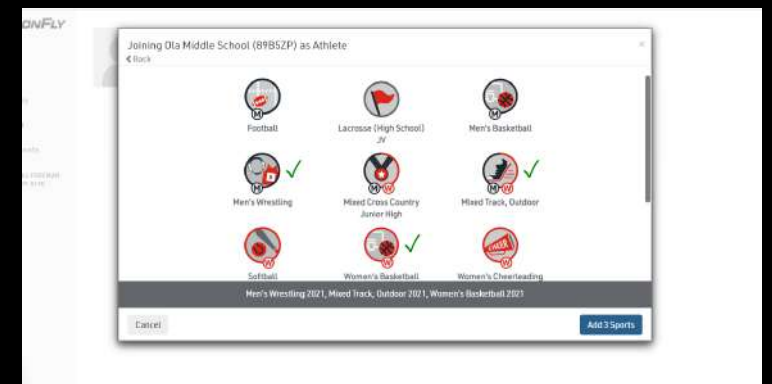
ONFLY

Joining Ola Middle School (89B5ZP) as Athlete
< Back

×

M
Football

Lacrosse (High School) JV

M
Men's Basketball

M
Men's Wrestling

M W
Mixed Cross Country Junior High

M W
Mixed Track, Outdoor

W
Softball

W
Women's Basketball

W
Women's Cheerleading

Men's Wrestling 2021, Mixed Track, Outdoor 2021, Women's Basketball 2021

Cancel

Add 3 Sports